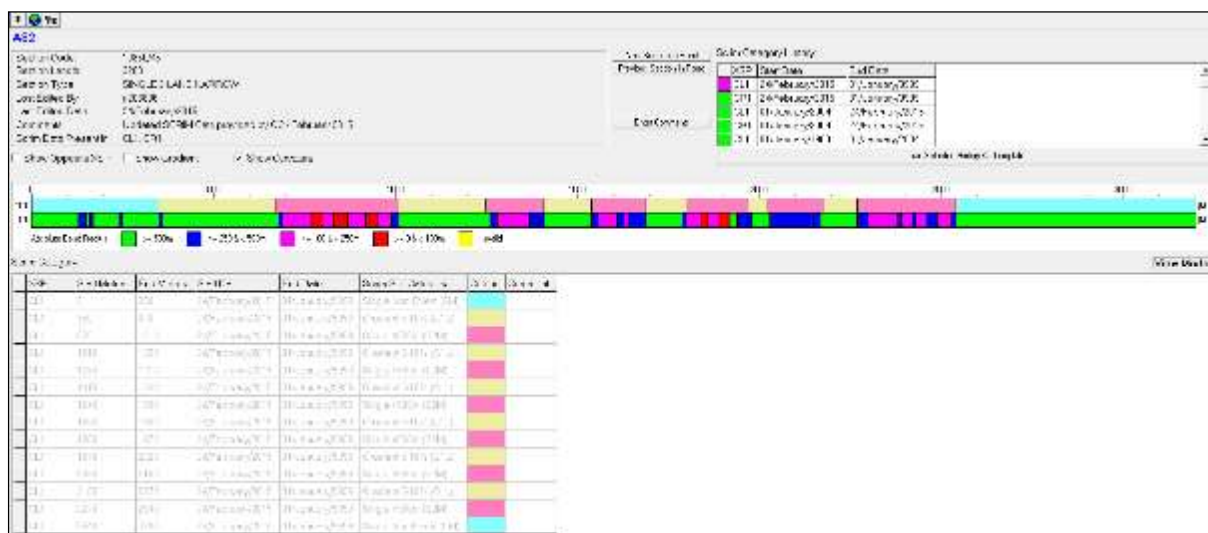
A52

Section Code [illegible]
Section Length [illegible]
Section Type SINGLE CARRIAGEWAY
Last Edited By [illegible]
Last Edited Date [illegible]
Comment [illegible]
Control Data Reasonable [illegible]

Show Opposite Dir Show Gradient Show Overlays

Section Category History

| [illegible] | Start Date | End Date |
|---|---|---|
| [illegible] | 24 February 2015 | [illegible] |
| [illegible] | 24 February 2015 | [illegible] |
| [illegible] | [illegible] | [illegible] |
| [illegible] | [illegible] | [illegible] |
| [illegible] | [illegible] | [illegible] |

Edit Comment

Absolute Dist Band: >= 500m >= 250 < 500m >= 100 < 250m >= 0 < 100m Null

Show Result

| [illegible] | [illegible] | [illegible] | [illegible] | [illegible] | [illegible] | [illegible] | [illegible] |
|---|---|---|---|---|---|---|---|
| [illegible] | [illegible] | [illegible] | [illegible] | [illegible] | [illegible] | | |